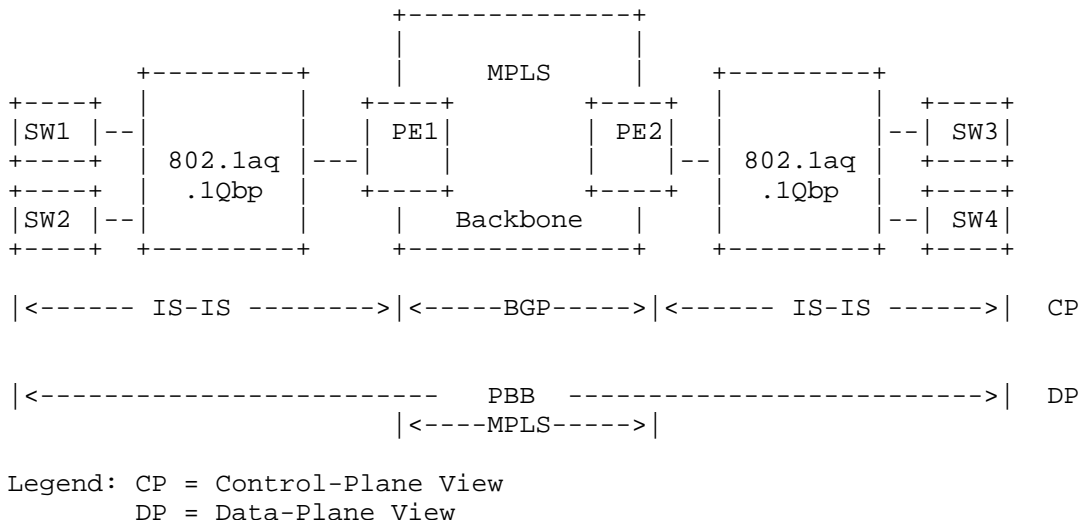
MPLS

SW1

802.1aq .1Qbp

PE1

PE2

802.1aq .1Qbp

SW3

SW2

Backbone

SW4

|<------ IS-IS -------->|<-----BGP----->|<------ IS-IS ------>| CP

|<----------------------- PBB ------------------------->| DP

|<----MPLS----->|

Legend: CP = Control-Plane View
DP = Data-Plane View